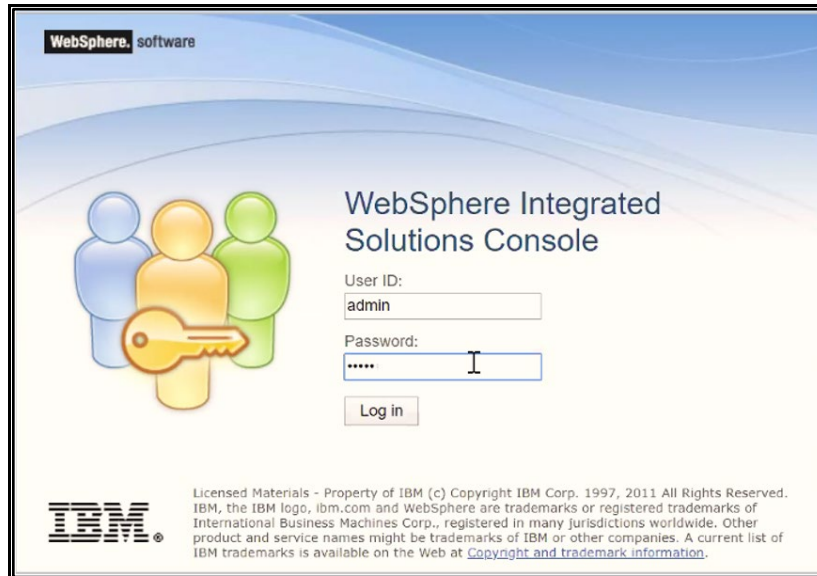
WebSphere. software

WebSphere Integrated Solutions Console

User ID:

admin

Password:

•••••

Log in

IBM®

Licensed Materials - Property of IBM (c) Copyright IBM Corp. 1997, 2011 All Rights Reserved. IBM, the IBM logo, ibm.com and WebSphere are trademarks or registered trademarks of International Business Machines Corp., registered in many jurisdictions worldwide. Other product and service names might be trademarks of IBM or other companies. A current list of IBM trademarks is available on the Web at Copyright and trademark information.